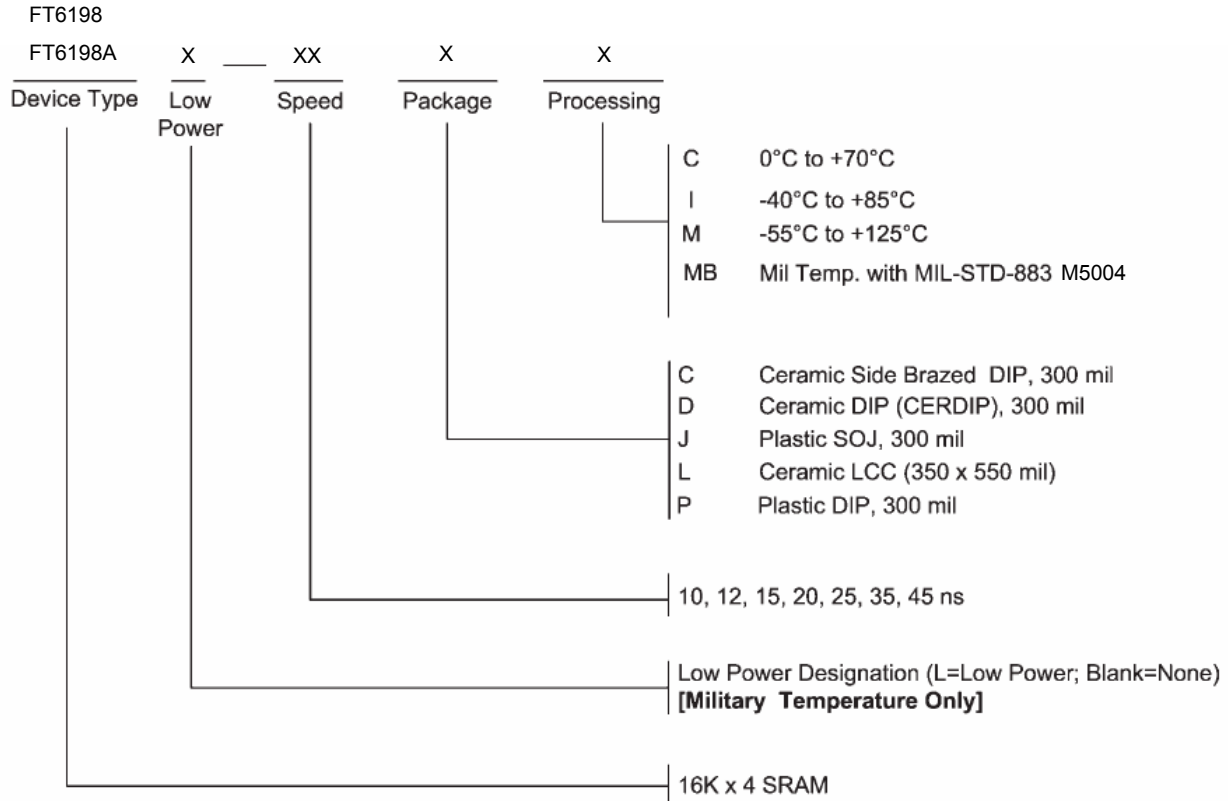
FT6198

FT6198A X ___ XX X X

Device Type

Low Power

Speed

Package

Processing

C 0°C to +70°C
I -40°C to +85°C
M -55°C to +125°C
MB Mil Temp. with MIL-STD-883 M5004

C Ceramic Side Brazed DIP, 300 mil
D Ceramic DIP (CERDIP), 300 mil
J Plastic SOJ, 300 mil
L Ceramic LCC (350 x 550 mil)
P Plastic DIP, 300 mil

10, 12, 15, 20, 25, 35, 45 ns

Low Power Designation (L=Low Power; Blank=None)
**[Military Temperature Only]**

16K x 4 SRAM